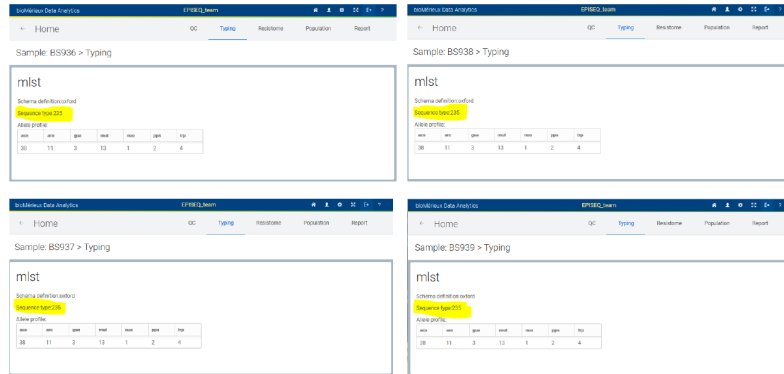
bioMérieux Data Analytics EPISEQ_team

← Home QC Typing Resistome Population Report

Sample: BS936 > Typing

mlst

Schema definition:oxford

Sequence type:235

Allele profile:

| ace | arc | gua | mut | nuo | ppo | trp |
|---|---|---|---|---|---|---|
| 38 | 11 | 3 | 13 | 1 | 2 | 4 |

bioMérieux Data Analytics EPISEQ_team

← Home QC Typing Resistome Population Report

Sample: BS938 > Typing

mlst

Schema definition:oxford

Sequence type:235

Allele profile:

| ace | arc | gua | mut | nuo | ppo | trp |
|---|---|---|---|---|---|---|
| 38 | 11 | 3 | 13 | 1 | 2 | 4 |

bioMérieux Data Analytics EPISEQ_team

← Home QC Typing Resistome Population Report

Sample: BS937 > Typing

mlst

Schema definition:oxford

Sequence type:235

Allele profile:

| ace | arc | gua | mut | nuo | ppo | trp |
|---|---|---|---|---|---|---|
| 38 | 11 | 3 | 13 | 1 | 2 | 4 |

bioMérieux Data Analytics EPISEQ_team

← Home QC Typing Resistome Population Report

Sample: BS939 > Typing

mlst

Schema definition:oxford

Sequence type:235

Allele profile:

| ace | arc | gua | mut | nuo | ppo | trp |
|---|---|---|---|---|---|---|
| 38 | 11 | 3 | 13 | 1 | 2 | 4 |